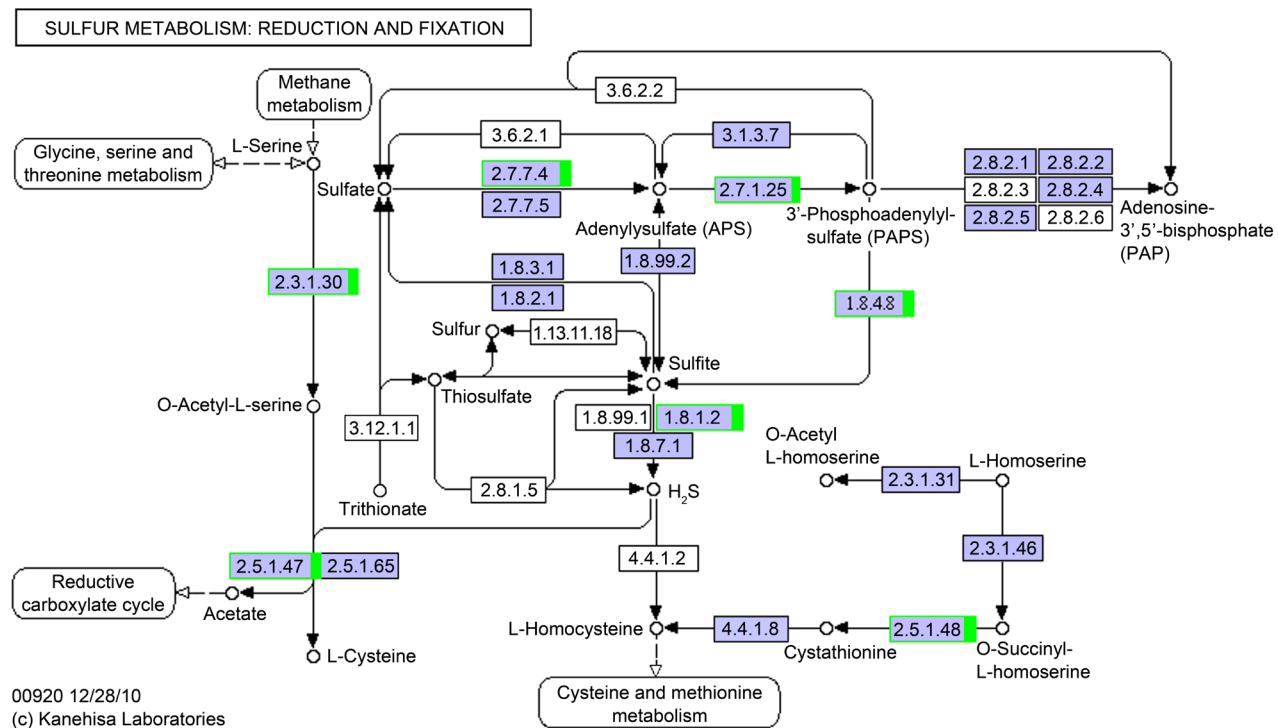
SULFUR METABOLISM: REDUCTION AND FIXATION

Methane metabolism

Glycine, serine and threonine metabolism

L-Serine

3.6.2.2

3.6.2.1

3.1.3.7

Sulfate

2.7.7.4

2.7.7.5

2.7.1.25

2.8.2.1 2.8.2.2
2.8.2.3 2.8.2.4
2.8.2.5 2.8.2.6

Adenylsulfate (APS)

3'-Phosphoadenylylsulfate (PAPS)

Adenosine-3',5'-bisphosphate (PAP)

2.3.1.30

1.8.3.1

1.8.2.1

1.8.99.2

1.8.4.8

Sulfur

1.13.11.18

Sulfite

Thiosulfate

O-Acetyl-L-serine

3.12.1.1

1.8.99.1

1.8.1.2

1.8.7.1

O-Acetyl L-homoserine

L-Homoserine

2.3.1.31

Trithionate

2.8.1.5

$H_2S$

2.3.1.46

2.5.1.47

2.5.1.65

4.4.1.2

Reductive carboxylate cycle

Acetate

L-Homocysteine

4.4.1.8

2.5.1.48

Cystathionine

O-Succinyl-L-homoserine

L-Cysteine

00920 12/28/10
(c) Kanehisa Laboratories

Cysteine and methionine metabolism